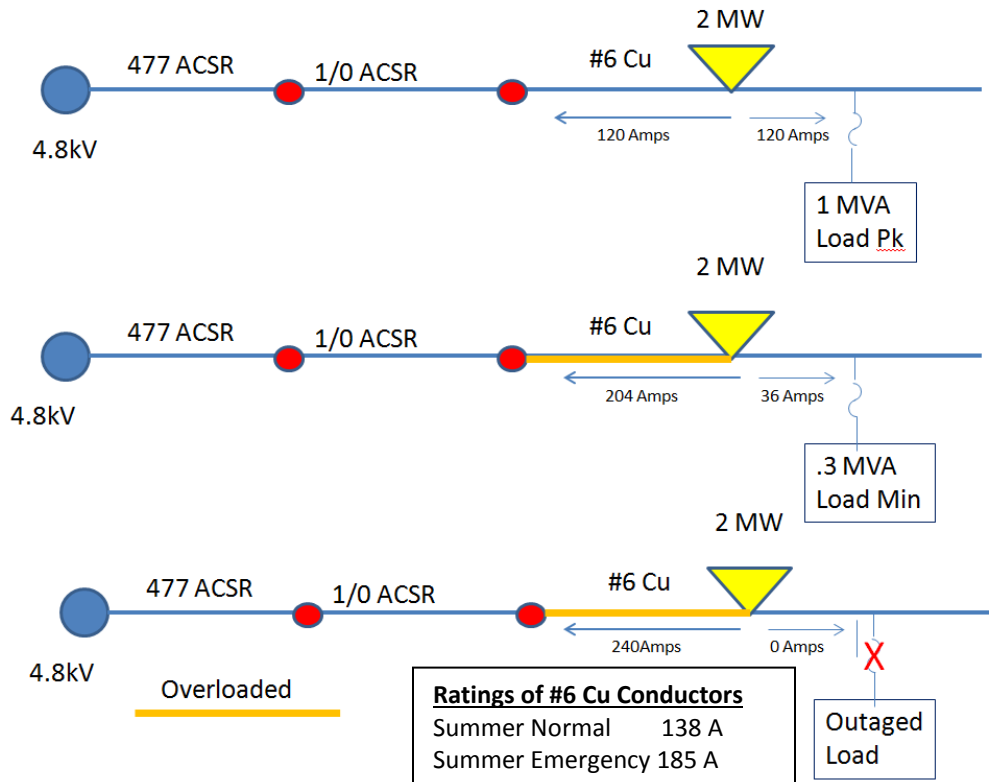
2 MW

477 ACSR

1/0 ACSR

#6 Cu

4.8kV

120 Amps

120 Amps

1 MVA
Load Pk

2 MW

477 ACSR

1/0 ACSR

#6 Cu

4.8kV

204 Amps

36 Amps

.3 MVA
Load Min

2 MW

477 ACSR

1/0 ACSR

#6 Cu

4.8kV

240Amps

0 Amps

X

Overloaded

**Ratings of #6 Cu Conductors**
Summer Normal 138 A
Summer Emergency 185 A

Outaged
Load